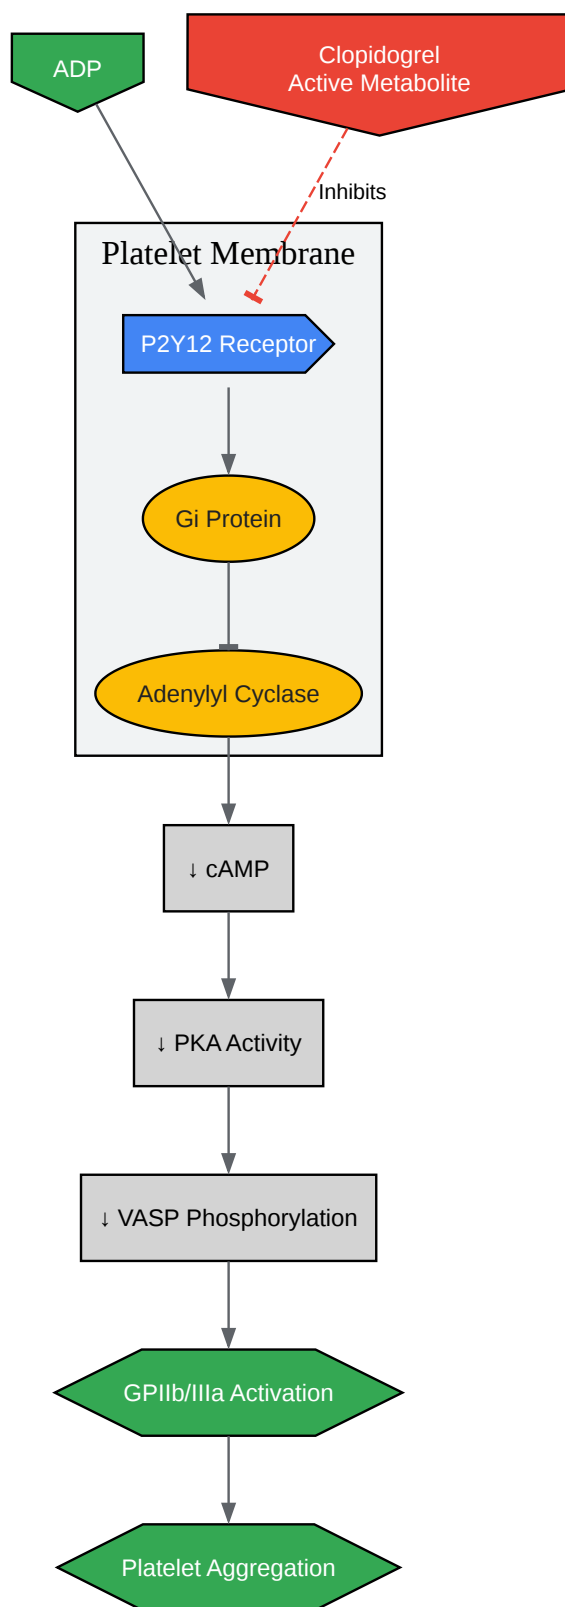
ADP

Clopidogrel
Active Metabolite

Inhibits

Platelet Membrane

P2Y12 Receptor

Gi Protein

Adenylyl Cyclase

↓ cAMP

↓ PKA Activity

↓ VASP Phosphorylation

GPIIb/IIIa Activation

Platelet Aggregation